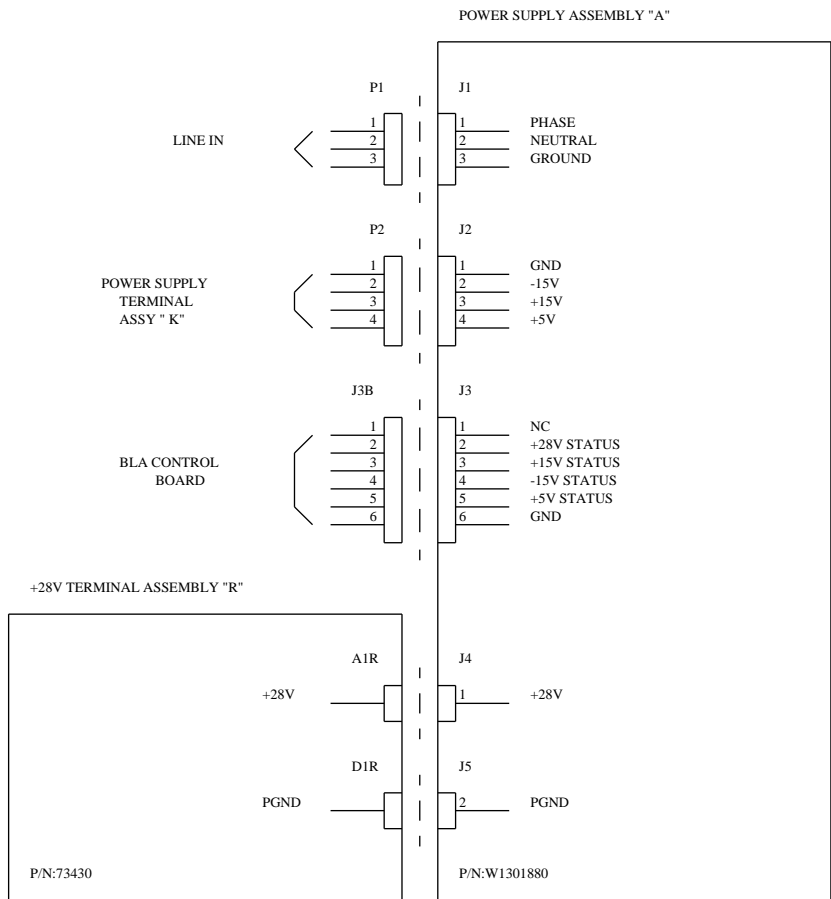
POWER SUPPLY ASSEMBLY "A"

P1

J1

LINE IN

1
2
3

1
2
3

PHASE
NEUTRAL
GROUND

P2

J2

POWER SUPPLY
TERMINAL
ASSY " K"

1
2
3
4

1
2
3
4

GND
-15V
+15V
+5V

J3B

J3

BLA CONTROL
BOARD

1
2
3
4
5
6

1
2
3
4
5
6

NC
+28V STATUS
+15V STATUS
-15V STATUS
+5V STATUS
GND

+28V TERMINAL ASSEMBLY "R"

A1R

J4

+28V

1

+28V

D1R

J5

PGND

2

PGND

P/N:73430

P/N:W1301880